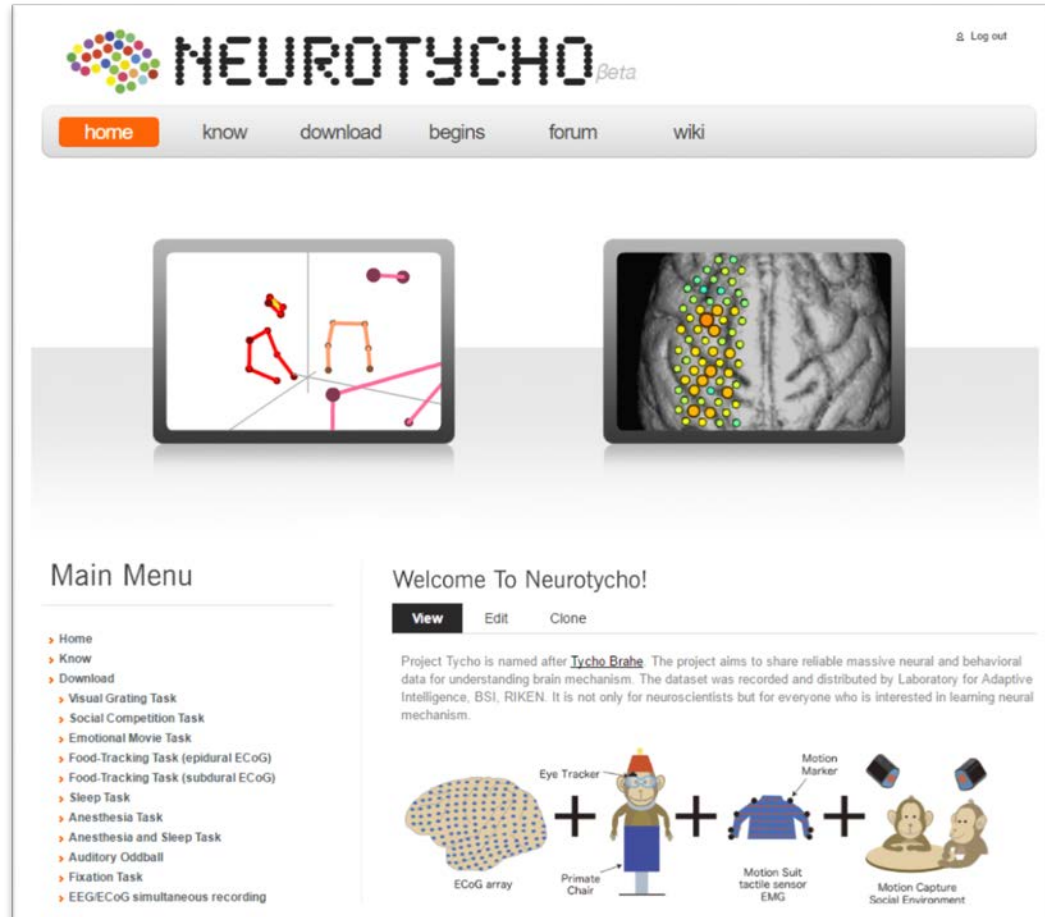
NEUROTYCHO βeta

Log out

home know download begins forum wiki

Main Menu

Home
Know
Download
Visual Grating Task
Social Competition Task
Emotional Movie Task
Food-Tracking Task (epidural ECoG)
Food-Tracking Task (subdural ECoG)
Sleep Task
Anesthesia Task
Anesthesia and Sleep Task
Auditory Oddball
Fixation Task
EEG/ECoG simultaneous recording

Welcome To Neurotycho!

View Edit Clone

Project Tycho is named after Tycho Brahe. The project aims to share reliable massive neural and behavioral data for understanding brain mechanism. The dataset was recorded and distributed by Laboratory for Adaptive Intelligence, BSI, RIKEN. It is not only for neuroscientists but for everyone who is interested in learning neural mechanism.

ECoG array + Eye Tracker Primate Chair + Motion Marker Motion Suit tactile sensor EMG + Motion Capture Social Environment